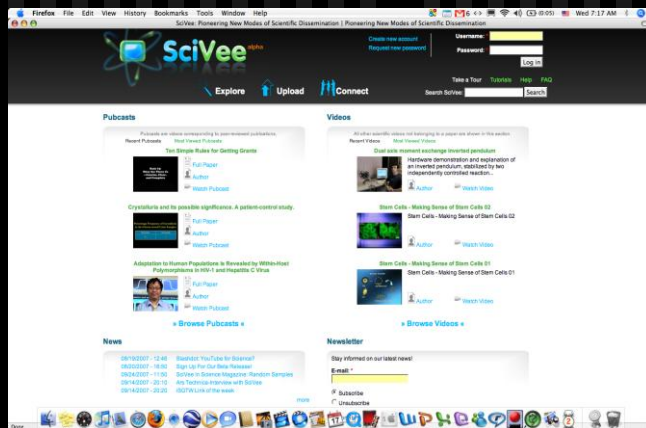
Firefox File Edit View History Bookmarks Tools Window Help

(0:05) Wed 7:17 AM

SciVee: Pioneering New Modes of Scientific Dissemination | Pioneering New Modes of Scientific Dissemination

SciVee alpha

Create new account
Request new password

Username:
Password:
Log in

Take a Tour Tutorials Help FAQ

Explore Upload Connect

Search SciVee: Search

Pubcasts

Pubcasts are videos corresponding to peer-reviewed publications.

Recent Pubcasts Most Viewed Pubcasts

Ten Simple Rules for Getting Grants

Full Paper
Author
Watch Pubcast

Crystaluria and its possible significance. A patient-control study.

Full Paper
Author
Watch Pubcast

Adaptation to Human Populations is Revealed by Within-Host Polymorphisms in HIV-1 and Hepatitis C Virus

Full Paper
Author
Watch Pubcast

» Browse Pubcasts «

Videos

All other scientific videos not belonging to a paper are shown in this section.

Recent Videos Most Viewed Videos

Dual axis moment exchange inverted pendulum

Hardware demonstration and explanation of an inverted pendulum, stabilized by two independently controlled reaction...

Author
Watch Video

Stem Cells - Making Sense of Stem Cells 02

Stem Cells - Making Sense of Stem Cells 02

Author
Watch Video

Stem Cells - Making Sense of Stem Cells 01

Stem Cells - Making Sense of Stem Cells 01

Author
Watch Video

» Browse Videos «

News

09/19/2007 - 12:46 Slashdot: YouTube for Science?
09/20/2007 - 16:50 Sign Up For Our Beta Release!
09/24/2007 - 11:50 SciVee in Science Magazine: Random Samples
09/14/2007 - 20:10 Ars Technica Interview with SciVee
09/14/2007 - 20:20 ISGTW Link of the week
more

Newsletter

Stay informed on our latest news!

E-mail: *

Subscribe
Unsubscribe

Done